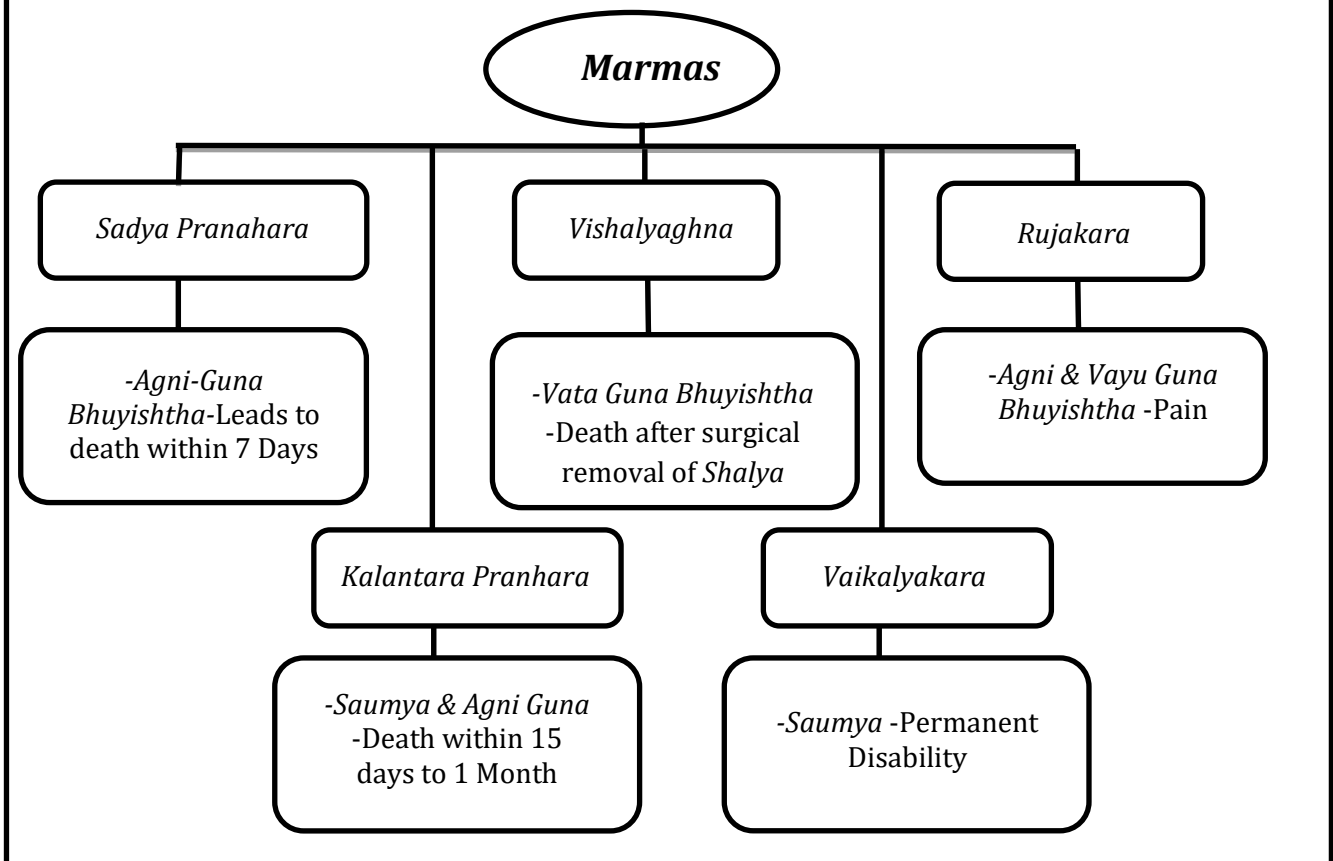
Marmas

Sadya Pranahara

-Agni-Guna Bhuyishtha-Leads to death within 7 Days

Vishalyaghna

-Vata Guna Bhuyishtha
-Death after surgical removal of Shalya

Rujakara

-Agni & Vayu Guna Bhuyishtha -Pain

Kalantara Pranhara

-Saumya & Agni Guna
-Death within 15 days to 1 Month

Vaikalyakara

-Saumya -Permanent Disability